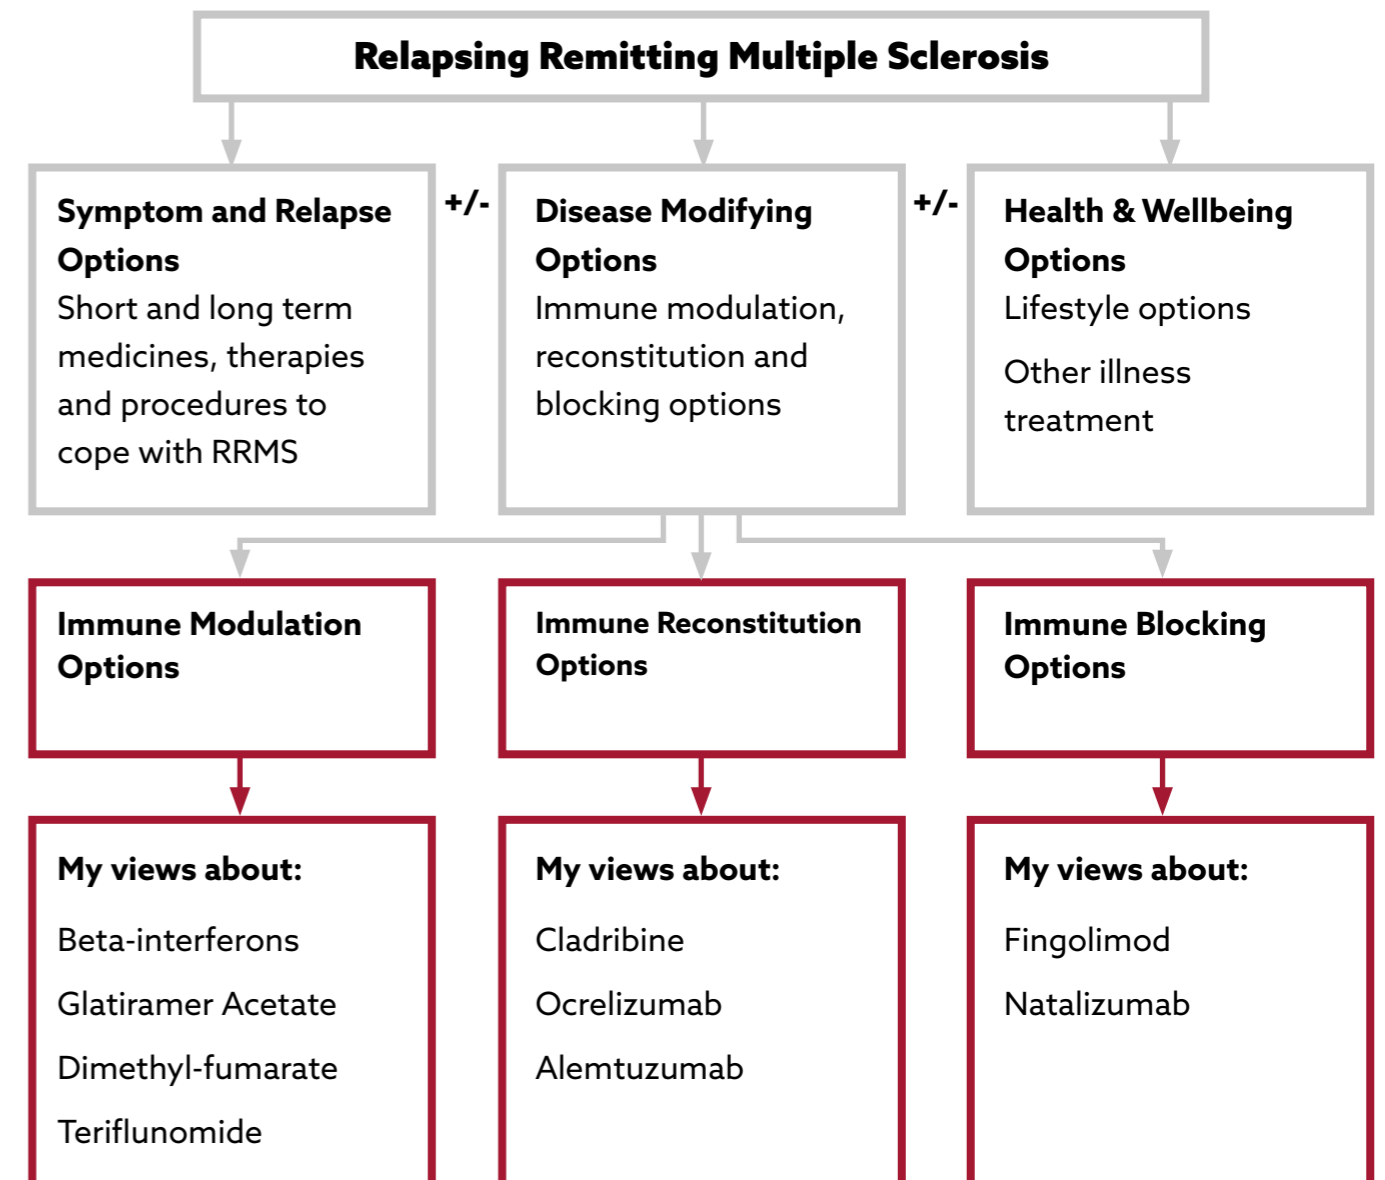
Relapsing Remitting Multiple Sclerosis

Symptom and Relapse Options
Short and long term medicines, therapies and procedures to cope with RRMS

+/-

Disease Modifying Options
Immune modulation, reconstitution and blocking options

+/-

Health & Wellbeing Options
Lifestyle options

Other illness treatment

Immune Modulation Options

Immune Reconstitution Options

Immune Blocking Options

My views about:

Beta-interferons

Glatiramer Acetate

Dimethyl-fumarate

Teriflunomide

My views about:

Cladribine

Ocrelizumab

Alemtuzumab

My views about:

Fingolimod

Natalizumab